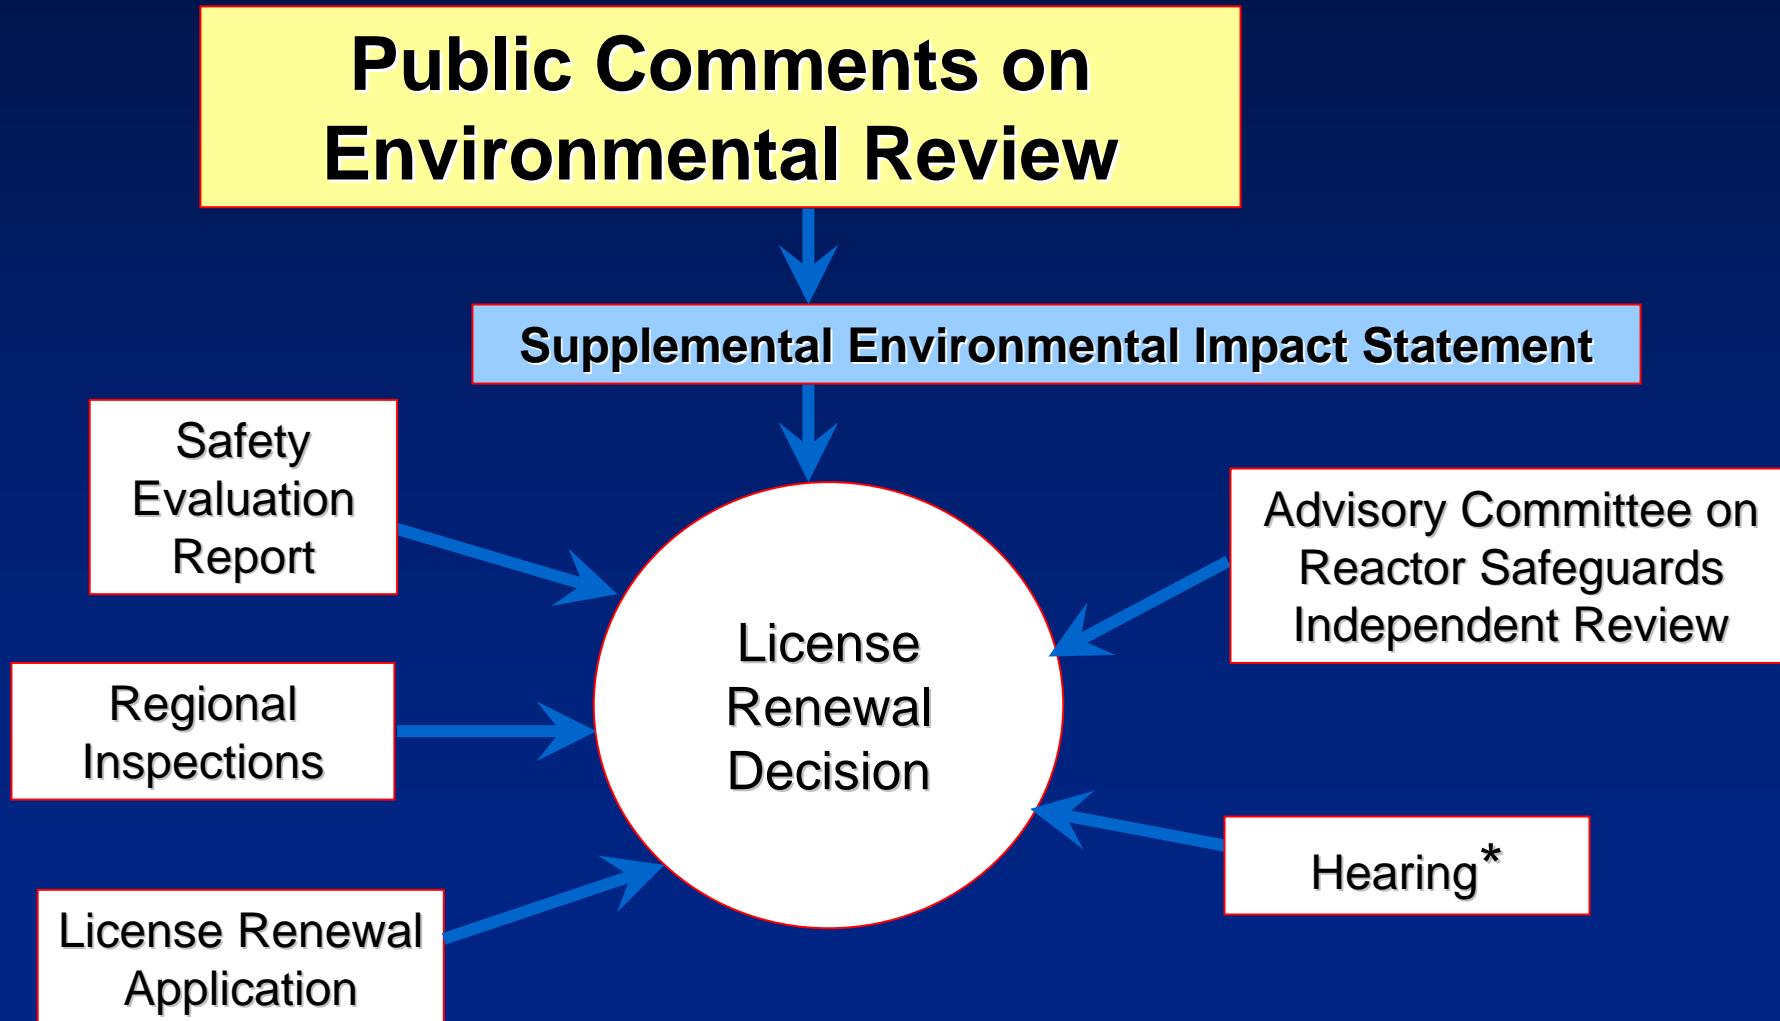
Public Comments on Environmental Review

Supplemental Environmental Impact Statement

Safety Evaluation Report

Regional Inspections

License Renewal Application

License Renewal Decision

Advisory Committee on Reactor Safeguards Independent Review

Hearing*